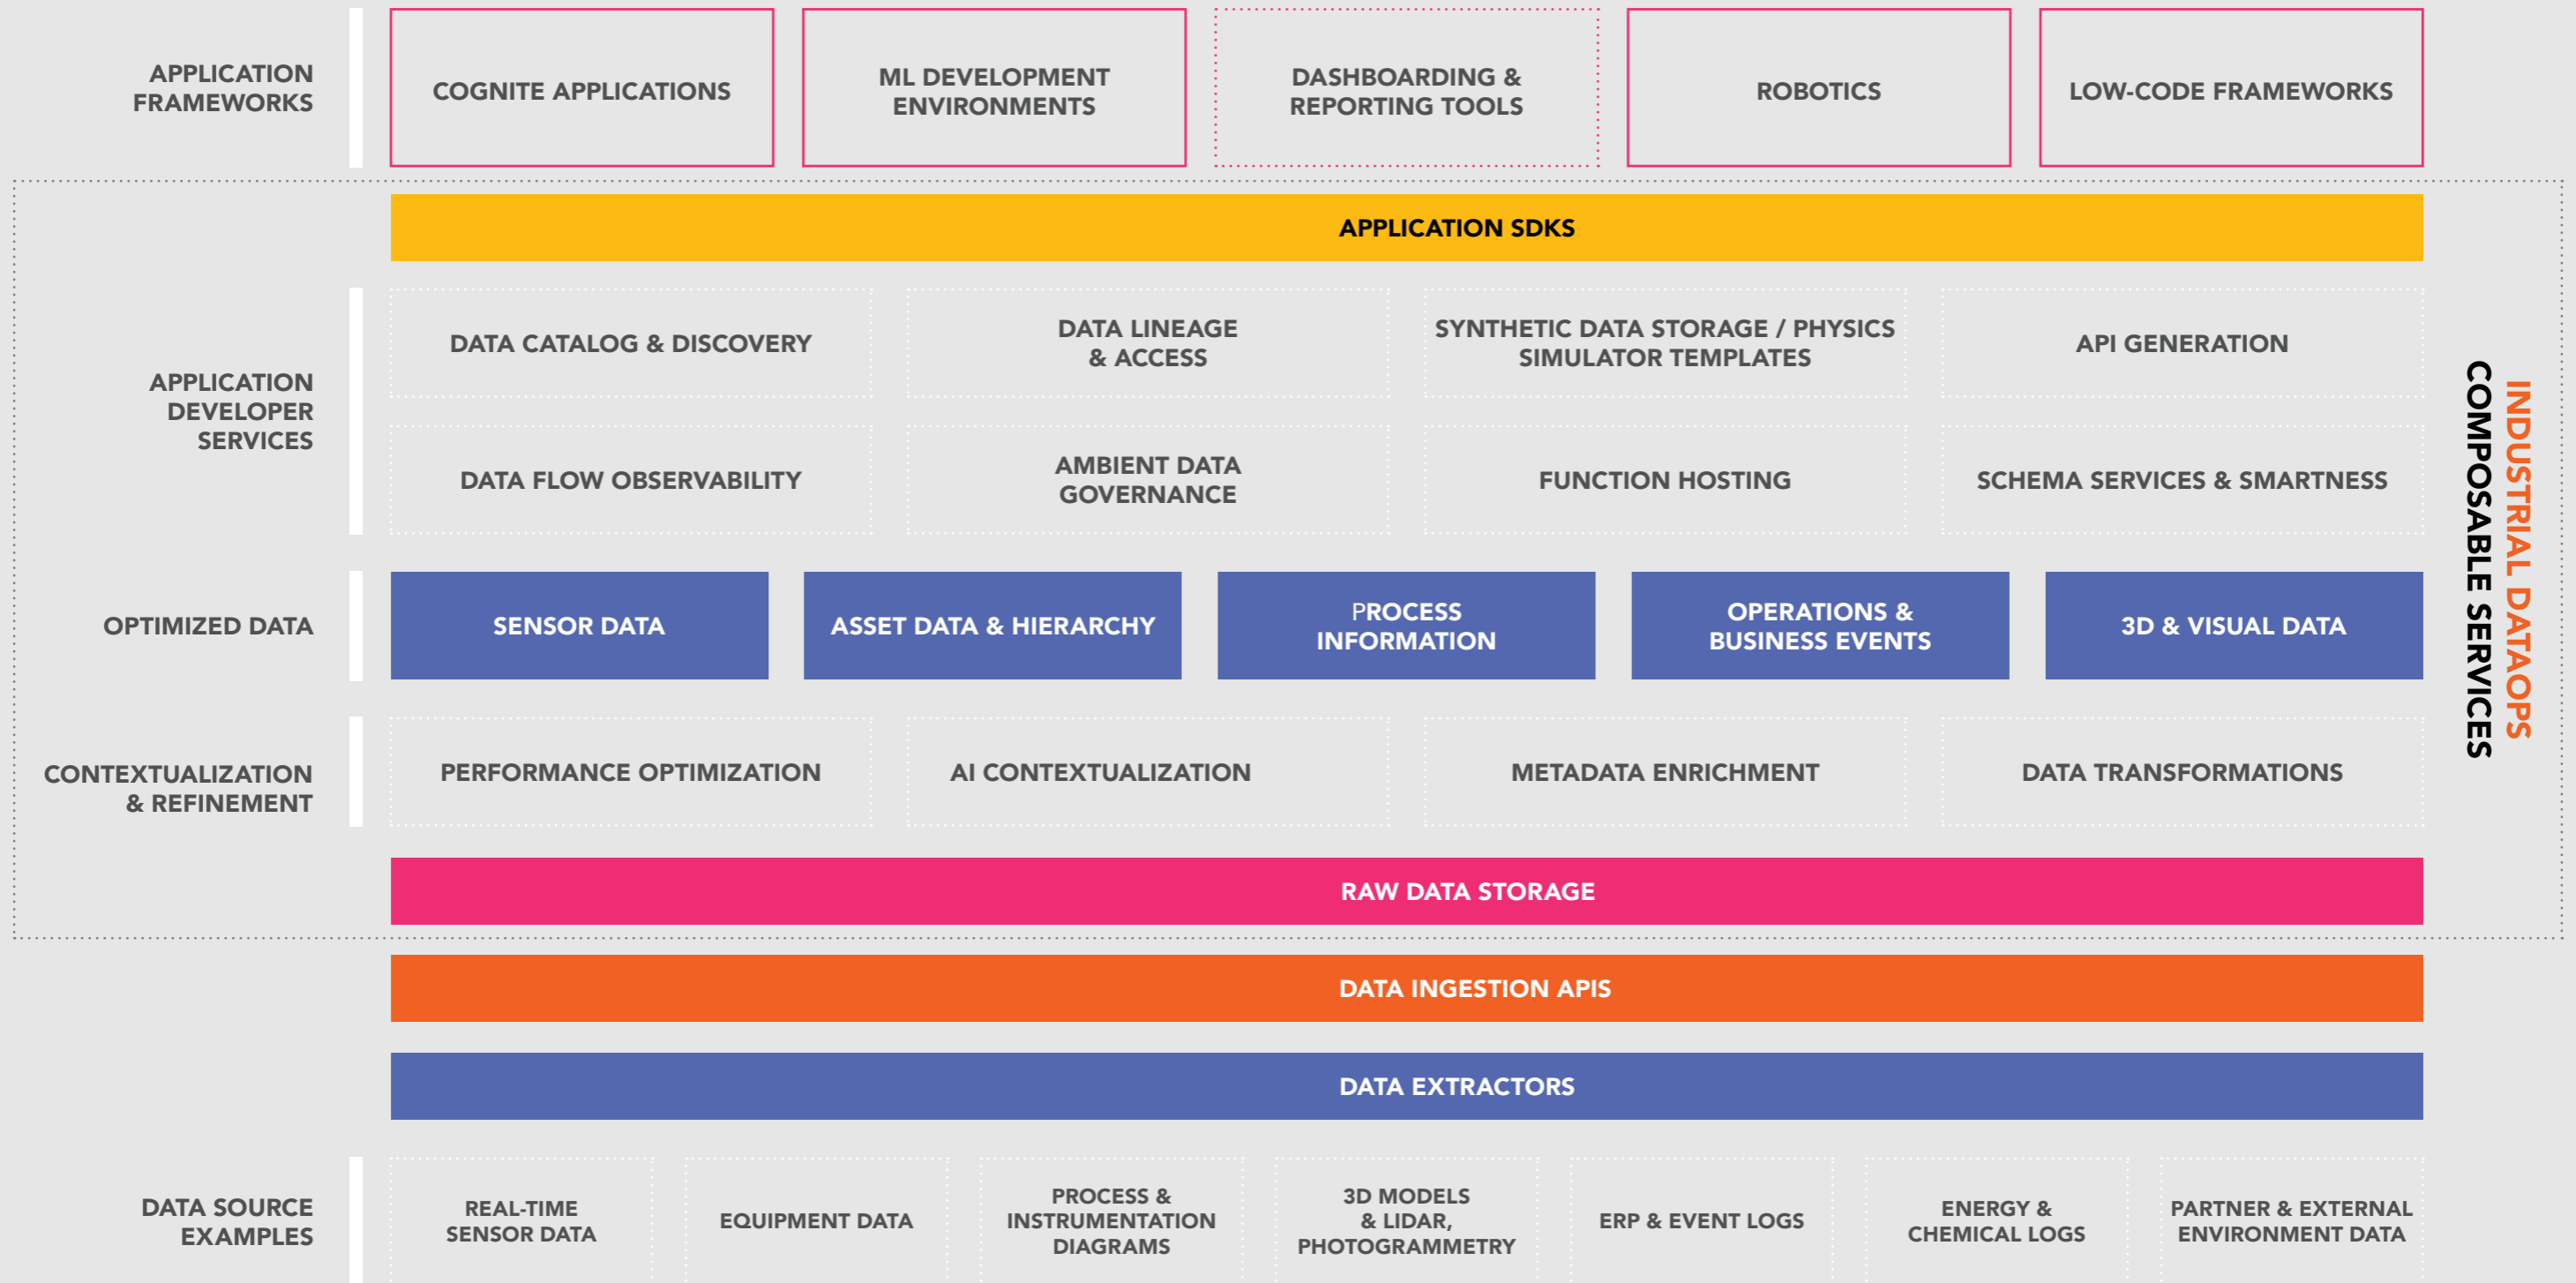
APPLICATION FRAMEWORKS

COGNITE APPLICATIONS

ML DEVELOPMENT ENVIRONMENTS

DASHBOARDING & REPORTING TOOLS

ROBOTICS

LOW-CODE FRAMEWORKS

APPLICATION SDKS

APPLICATION DEVELOPER SERVICES

DATA CATALOG & DISCOVERY

DATA LINEAGE & ACCESS

SYNTHETIC DATA STORAGE / PHYSICS SIMULATOR TEMPLATES

API GENERATION

DATA FLOW OBSERVABILITY

AMBIENT DATA GOVERNANCE

FUNCTION HOSTING

SCHEMA SERVICES & SMARTNESS

OPTIMIZED DATA

SENSOR DATA

ASSET DATA & HIERARCHY

PROCESS INFORMATION

OPERATIONS & BUSINESS EVENTS

3D & VISUAL DATA

CONTEXTUALIZATION & REFINEMENT

PERFORMANCE OPTIMIZATION

AI CONTEXTUALIZATION

METADATA ENRICHMENT

DATA TRANSFORMATIONS

RAW DATA STORAGE

INDUSTRIAL DATAOPS
COMPOSABLE SERVICES

DATA INGESTION APIS

DATA EXTRACTORS

DATA SOURCE EXAMPLES

REAL-TIME SENSOR DATA

EQUIPMENT DATA

PROCESS & INSTRUMENTATION DIAGRAMS

3D MODELS & LIDAR, PHOTOGRAMMETRY

ERP & EVENT LOGS

ENERGY & CHEMICAL LOGS

PARTNER & EXTERNAL ENVIRONMENT DATA